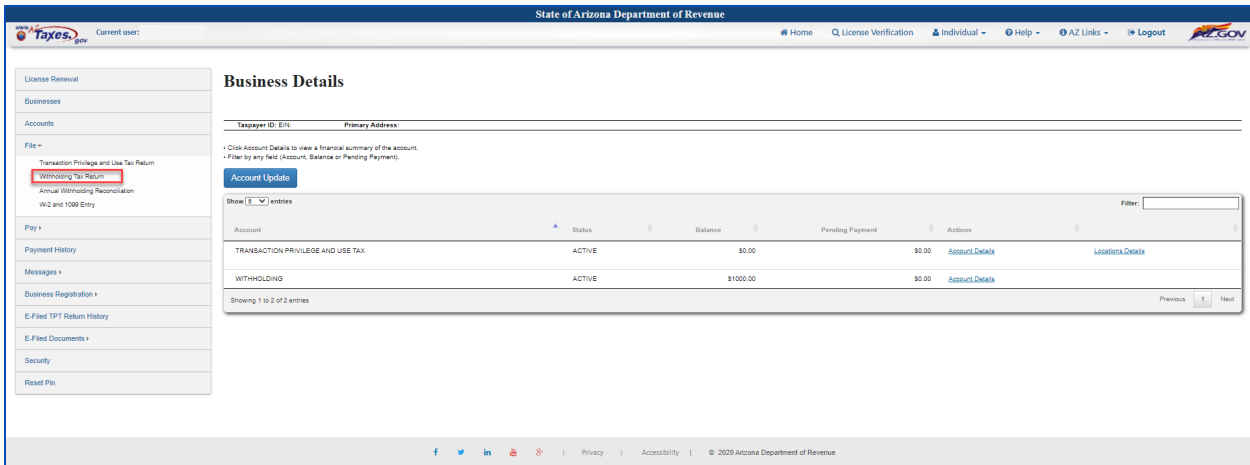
State of Arizona Department of Revenue

www.AZTaxes.gov Current user:

Home License Verification Individual Help AZ Links Logout AZ.GOV

License Renewal
Businesses
Accounts
File
Transaction Privilege and Use Tax Return
Withholding Tax Return
Annual Withholding Reconciliation
W-2 and 1099 Entry
Pay
Payment History
Messages
Business Registration
E-Filed TPT Return History
E-Filed Documents
Security
Reset Pin

Business Details

Taxpayer ID: EIN: Primary Address:

• Click Account Details to view a financial summary of the account.
• Filter by any field (Account, Balance or Pending Payment).

Account Update

Show 5 entries Filter:

| Account | Status | Balance | Pending Payment | Actions | |
|---|---|---|---|---|---|
| TRANSACTION PRIVILEGE AND USE TAX | ACTIVE | $0.00 | $0.00 | Account Details | Locations Details |
| WITHHOLDING | ACTIVE | $1000.00 | $0.00 | Account Details | |

Showing 1 to 2 of 2 entries Previous 1 Next

Privacy | Accessibility | © 2020 Arizona Department of Revenue